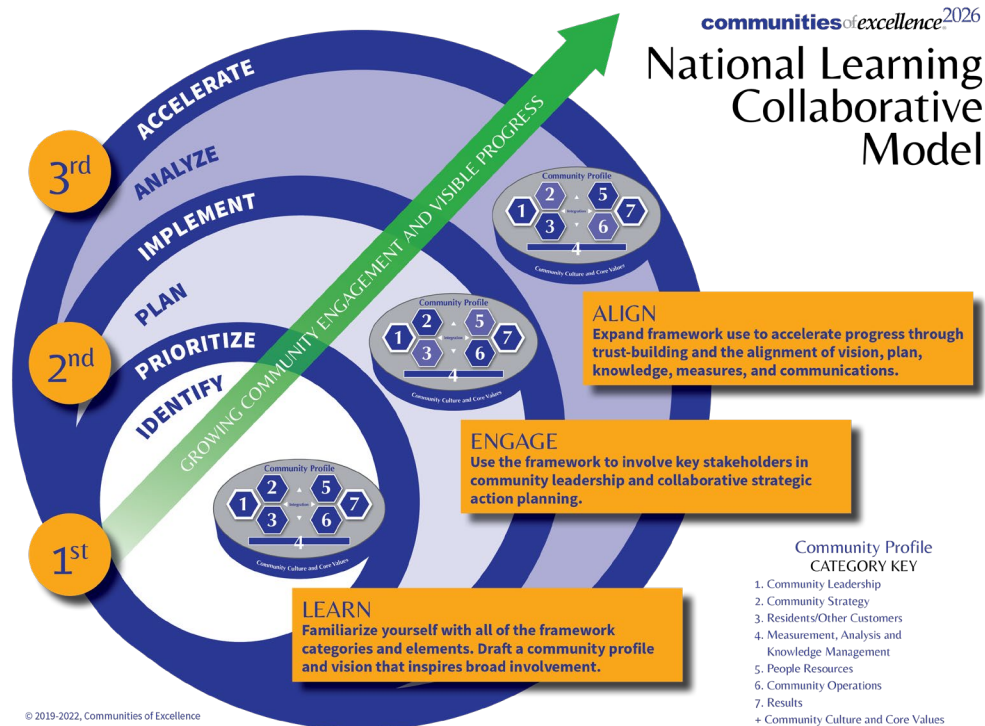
communitiesofexcellence2026

National Learning Collaborative Model

ACCELERATE
ANALYZE
IMPLEMENT
PLAN
PRIORITIZE
IDENTIFY

3rd
2nd
1st

GROWING COMMUNITY ENGAGEMENT AND VISIBLE PROGRESS

Community Profile
1 2 5 7
3 6
Integration
4
Community Culture and Core Values

Community Profile
1 2 5 7
3 6
Integration
4
Community Culture and Core Values

Community Profile
1 2 5 7
3 6
Integration
4
Community Culture and Core Values

ALIGN
Expand framework use to accelerate progress through trust-building and the alignment of vision, plan, knowledge, measures, and communications.

ENGAGE
Use the framework to involve key stakeholders in community leadership and collaborative strategic action planning.

LEARN
Familiarize yourself with all of the framework categories and elements. Draft a community profile and vision that inspires broad involvement.

Community Profile
CATEGORY KEY
1. Community Leadership
2. Community Strategy
3. Residents/Other Customers
4. Measurement, Analysis and Knowledge Management
5. People Resources
6. Community Operations
7. Results
+ Community Culture and Core Values

© 2019-2022, Communities of Excellence